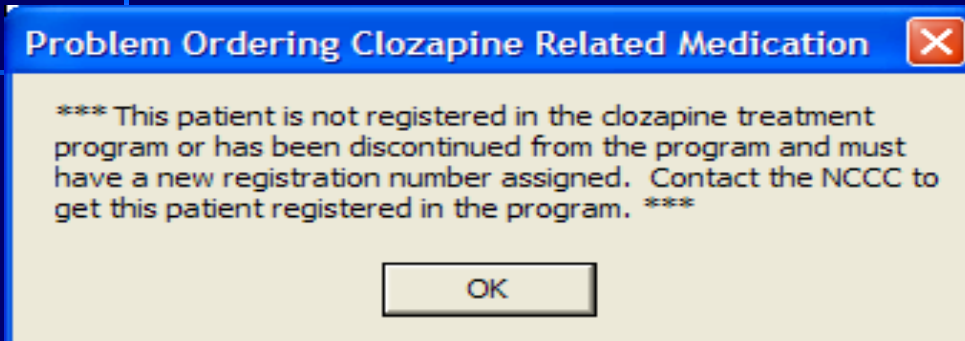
Problem Ordering Clozapine Related Medication

*** This patient is not registered in the clozapine treatment program or has been discontinued from the program and must have a new registration number assigned. Contact the NCCC to get this patient registered in the program. ***

OK